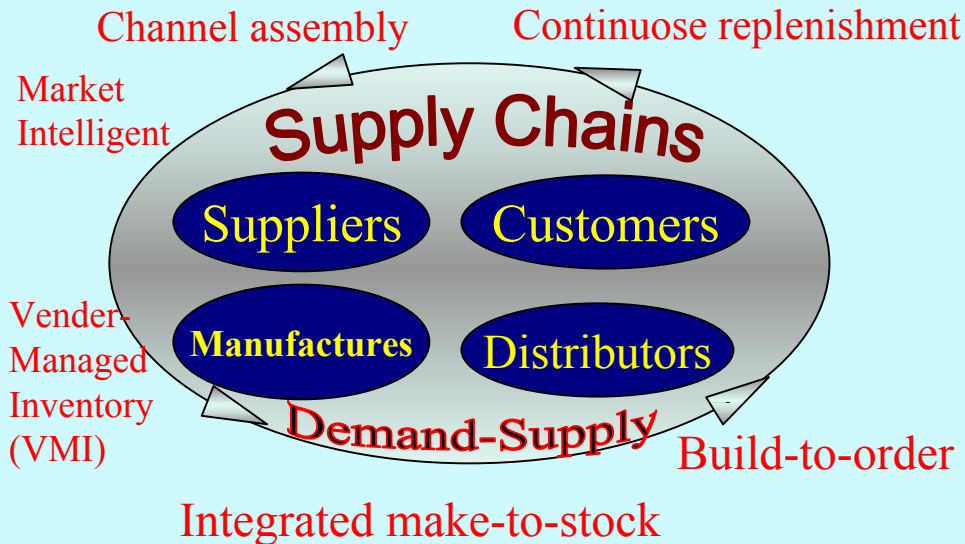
Channel assembly

Continuose replenishment

Market Intelligent

Supply Chains

Suppliers

Customers

Manufactures

Distributors

Vender-Managed Inventory (VMI)

Demand-Supply

Build-to-order

Integrated make-to-stock